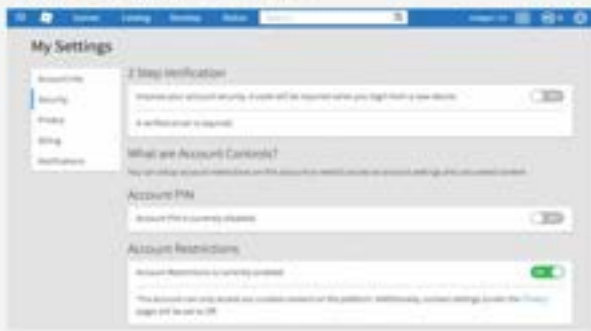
Games Catalog Develop Robux Search

My Settings

Account Info
Security
Privacy
Billing
Notifications

2-Step Verification

Improve your account security. A code will be required when you login from a new device.

A verified email is required.

What are Account Controls?

You can setup account restrictions on this account to restrict access to account settings and uncurated content.

Account PIN

Account PIN is currently disabled.

Account Restrictions

Account Restrictions is currently enabled.

ON

This account can only access our curated content on the platform. Additionally, contact settings (under the Privacy page) will be set to Off.